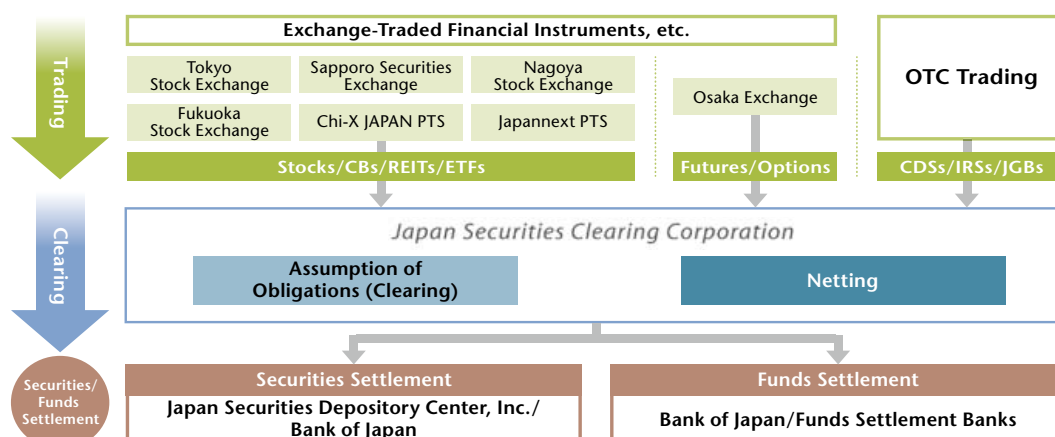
Trading

Exchange-Traded Financial Instruments, etc.

Tokyo Stock Exchange

Sapporo Securities Exchange

Nagoya Stock Exchange

Fukuoka Stock Exchange

Chi-X JAPAN PTS

Japannext PTS

Stocks/CBs/REITs/ETFs

Osaka Exchange

Futures/Options

OTC Trading

CDSs/IRSs/JGBs

Clearing

Japan Securities Clearing Corporation

Assumption of Obligations (Clearing)

Netting

Securities/ Funds Settlement

Securities Settlement

Japan Securities Depository Center, Inc./ Bank of Japan

Funds Settlement

Bank of Japan/Funds Settlement Banks